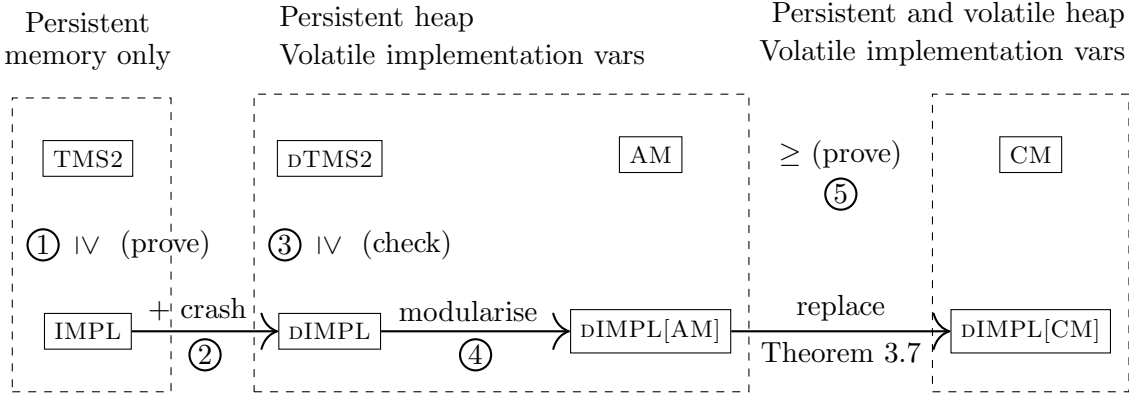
Persistent memory only

TMS2

① $\geq$ (prove)

IMPL

+ crash

②

Persistent heap
Volatile implementation vars

dTMS2

AM

③ $\geq$ (check)

dIMPL

modularise

④

dIMPL[AM]

$\geq$ (prove)
⑤

replace
Theorem 3.7

Persistent and volatile heap
Volatile implementation vars

CM

dIMPL[CM]